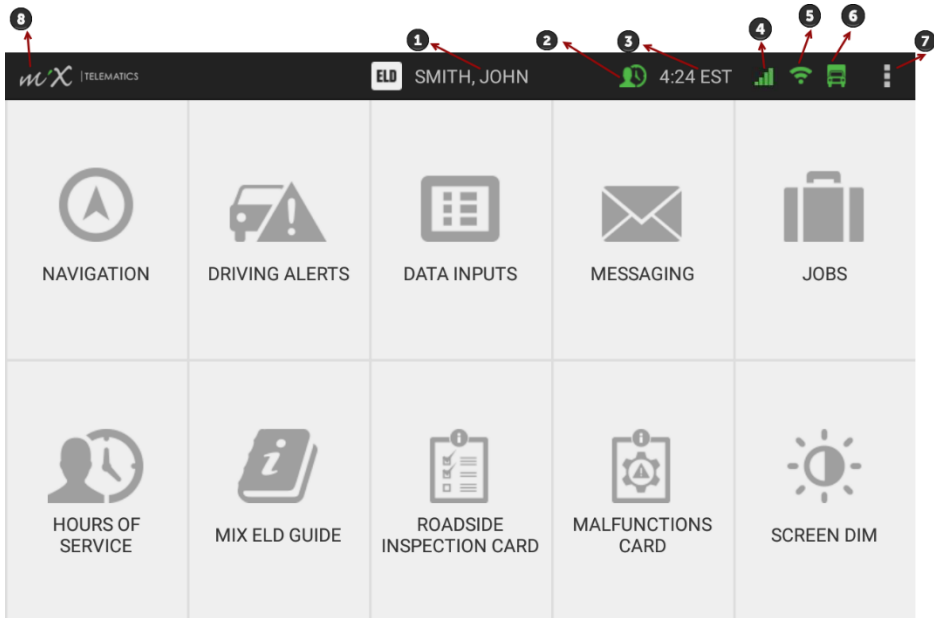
8 1 2 3 4 5 6 7

MiX | TELEMATICS

ELD SMITH, JOHN

4:24 EST

NAVIGATION

DRIVING ALERTS

DATA INPUTS

MESSAGING

JOBS

HOURS OF SERVICE

MIX ELD GUIDE

ROADSIDE INSPECTION CARD

MALFUNCTIONS CARD

SCREEN DIM